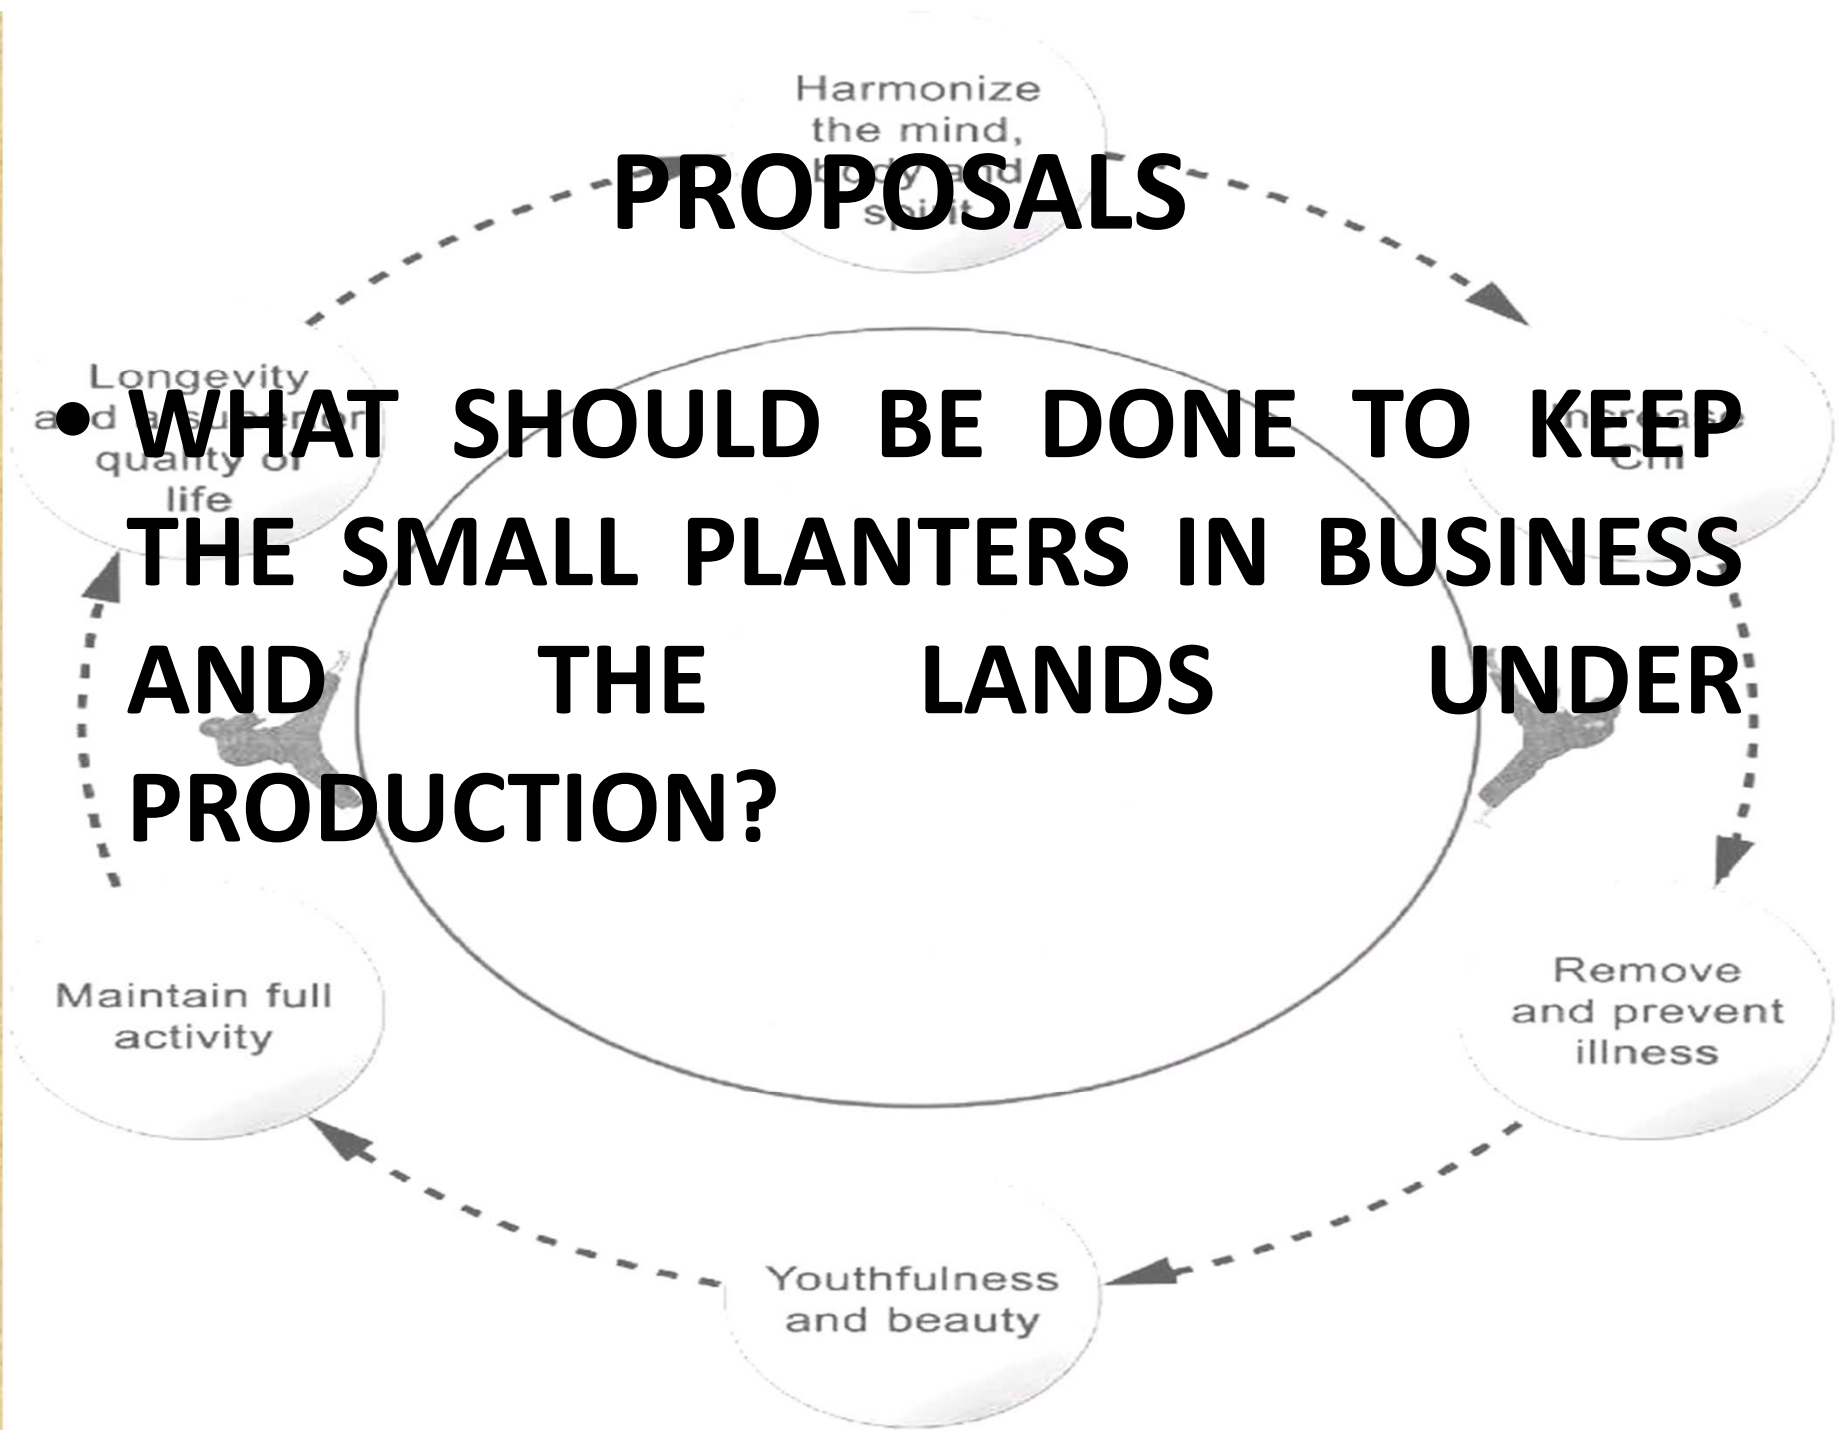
Harmonize the mind, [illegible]

PROPOSALS

Longevity and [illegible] quality of life

• WHAT SHOULD BE DONE TO KEEP THE SMALL PLANTERS IN BUSINESS AND THE LANDS UNDER PRODUCTION?

Increase Chi

Remove and prevent illness

Youthfulness and beauty

Maintain full activity